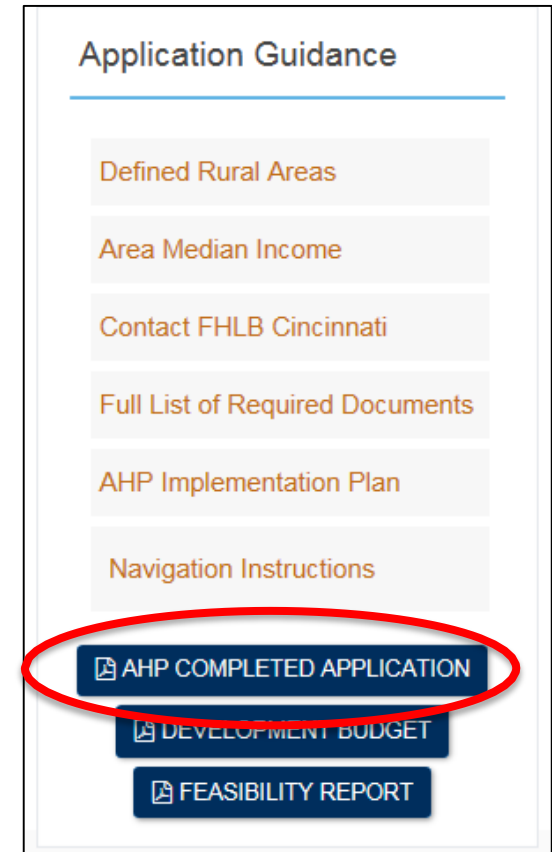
Application Guidance

Defined Rural Areas

Area Median Income

Contact FHLB Cincinnati

Full List of Required Documents

AHP Implementation Plan

Navigation Instructions

AHP COMPLETED APPLICATION

DEVELOPMENT BUDGET

FEASIBILITY REPORT